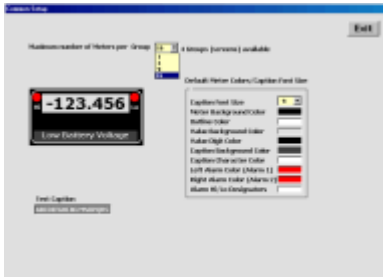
Common Setup

Exit

Maximum number of Meters per Group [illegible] 4 Groups (screens) available

Default Meter Colors/Caption Font Size

-123.456

Low Battery Voltage

Caption Font Size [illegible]
Meter Background Color
Outline Color
Value Background Color
Value Digit Color
Caption Background Color
Caption Character Color
Left Alarm Color (Alarm 1)
Right Alarm Color (Alarm 2)
Alarm Hi/Lo Designators

Test Caption:
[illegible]